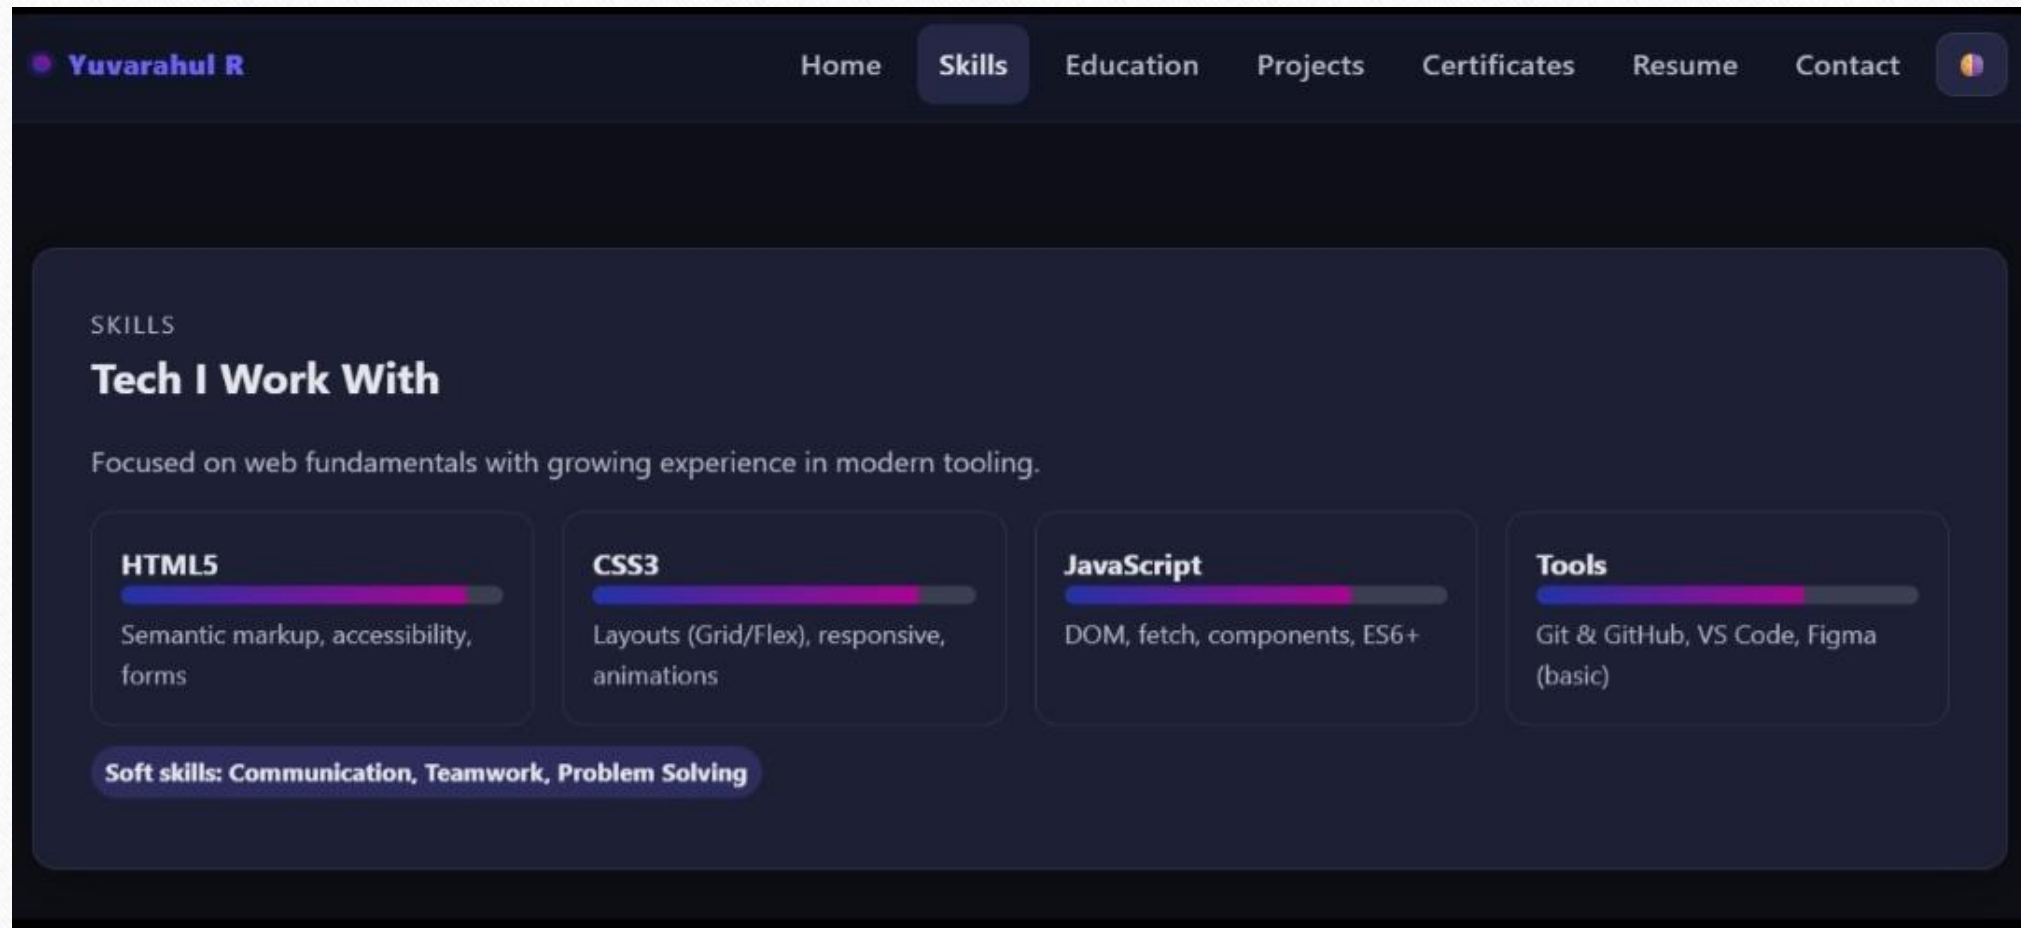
Yuvarahul R

Home Skills Education Projects Certificates Resume Contact

SKILLS

Tech I Work With

Focused on web fundamentals with growing experience in modern tooling.

HTML5

Semantic markup, accessibility, forms

CSS3

Layouts (Grid/Flex), responsive, animations

JavaScript

DOM, fetch, components, ES6+

Tools

Git & GitHub, VS Code, Figma (basic)

Soft skills: Communication, Teamwork, Problem Solving